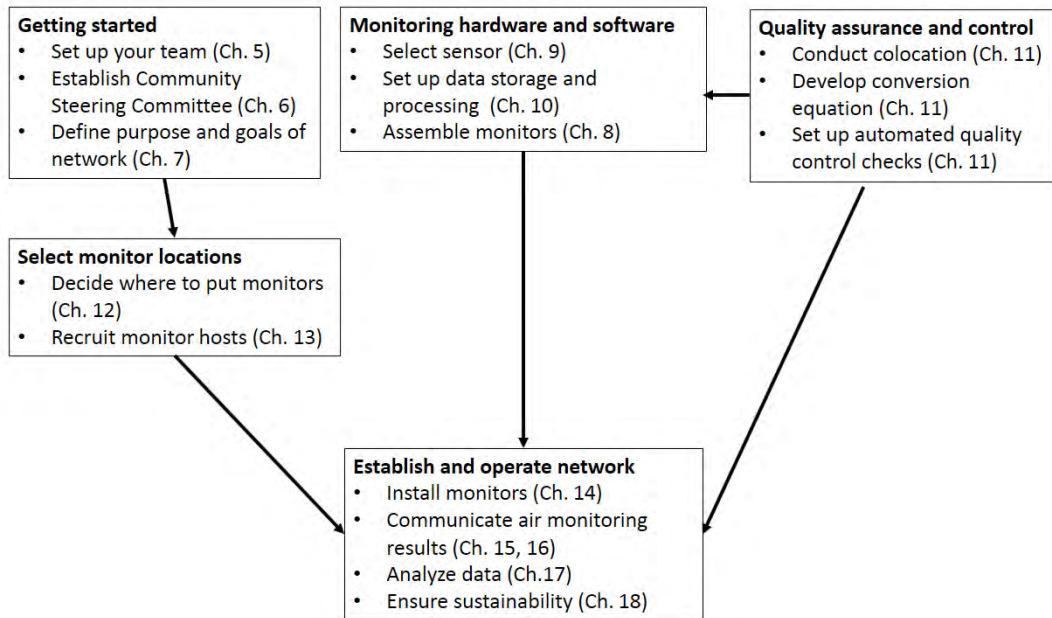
**Getting started**
- Set up your team (Ch. 5)
- Establish Community Steering Committee (Ch. 6)
- Define purpose and goals of network (Ch. 7)

**Monitoring hardware and software**
- Select sensor (Ch. 9)
- Set up data storage and processing (Ch. 10)
- Assemble monitors (Ch. 8)

**Quality assurance and control**
- Conduct colocation (Ch. 11)
- Develop conversion equation (Ch. 11)
- Set up automated quality control checks (Ch. 11)

**Select monitor locations**
- Decide where to put monitors (Ch. 12)
- Recruit monitor hosts (Ch. 13)

**Establish and operate network**
- Install monitors (Ch. 14)
- Communicate air monitoring results (Ch. 15, 16)
- Analyze data (Ch.17)
- Ensure sustainability (Ch. 18)